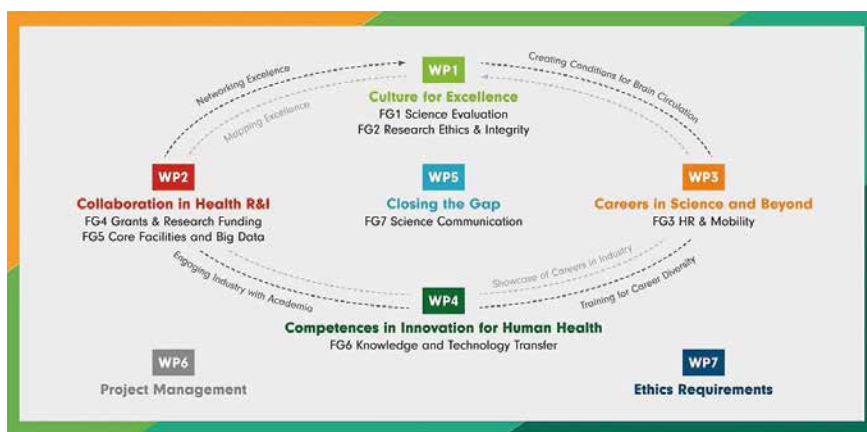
WP1
Culture for Excellence
FG1 Science Evaluation
FG2 Research Ethics & Integrity

Networking Excellence

Mapping Excellence

Creating Conditions for Brain Circulation

WP2
Collaboration in Health R&I
FG4 Grants & Research Funding
FG5 Core Facilities and Big Data

WP5
Closing the Gap
FG7 Science Communication

WP3
Careers in Science and Beyond
FG3 HR & Mobility

Engaging Industry with Academia

Showcase of Careers in Industry

Training for Career Diversity

WP4
Competences in Innovation for Human Health
FG6 Knowledge and Technology Transfer

WP6
Project Management

WP7
Ethics Requirements